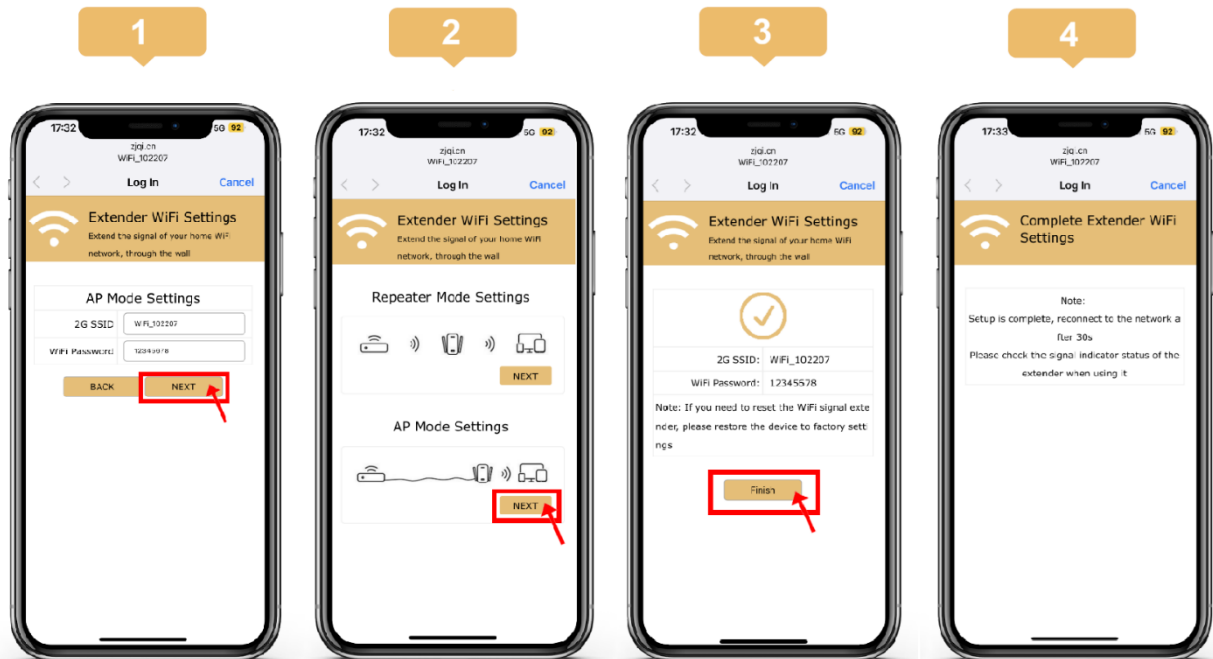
1

17:32 5G 92
zjqi.cn
WiFi_102207
Log In Cancel
Extender WiFi Settings
Extend the signal of your home WiFi network, through the wall

AP Mode Settings

| 2G SSID | WiFi_102207 |
|---|---|
| WiFi Password | 12345578 |

BACK NEXT

2

17:32 5G 92
zjqi.cn
WiFi_102207
Log In Cancel
Extender WiFi Settings
Extend the signal of your home WiFi network, through the wall

Repeater Mode Settings
NEXT

AP Mode Settings
NEXT

3

17:32 5G 92
zjqi.cn
WiFi_102207
Log In Cancel
Extender WiFi Settings
Extend the signal of your home WiFi network, through the wall

| 2G SSID: | WiFi_102207 |
|---|---|
| WiFi Password: | 12345578 |

Note: If you need to reset the WiFi signal extender, please restore the device to factory settings

Finish

4

17:33 5G 92
zjqi.cn
WiFi_102207
Log In Cancel
Complete Extender WiFi Settings

Note:
Setup is complete, reconnect to the network after 30s
Please check the signal indicator status of the extender when using it